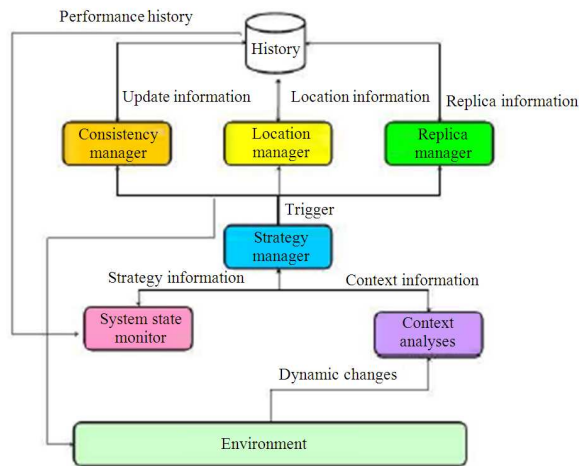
Performance history

History

Update information

Location information

Replica information

Consistency manager

Location manager

Replica manager

Trigger

Strategy manager

Strategy information

Context information

System state monitor

Context analyses

Dynamic changes

Environment